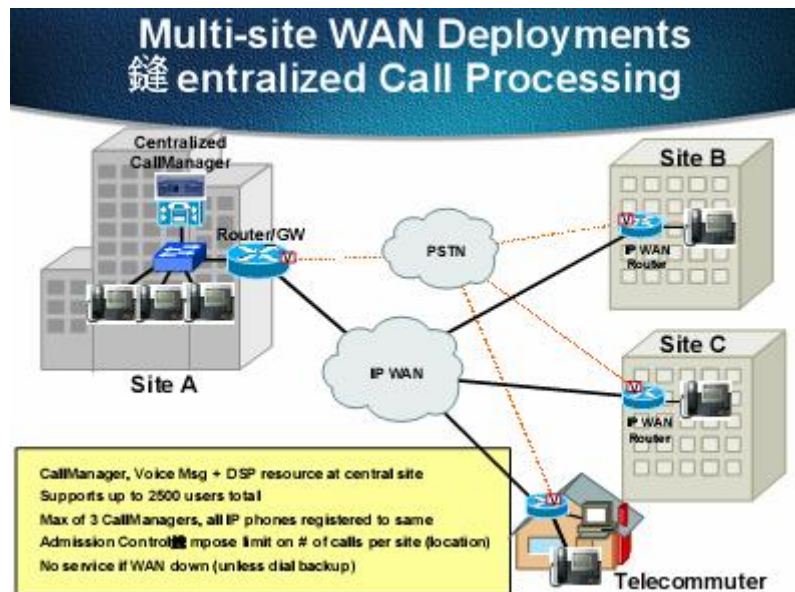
Multi-site WAN Deployments
鏠entralized Call Processing

Centralized CallManager

Router/GW

Site A

PSTN

IP WAN

Site B

IP WAN Router

Site C

IP WAN Router

Telecommuter

CallManager, Voice Msg + DSP resource at central site
Supports up to 2500 users total
Max of 3 CallManagers, all IP phones registered to same
Admission Control鏠mpose limit on # of calls per site (location)
No service if WAN down (unless dial backup)